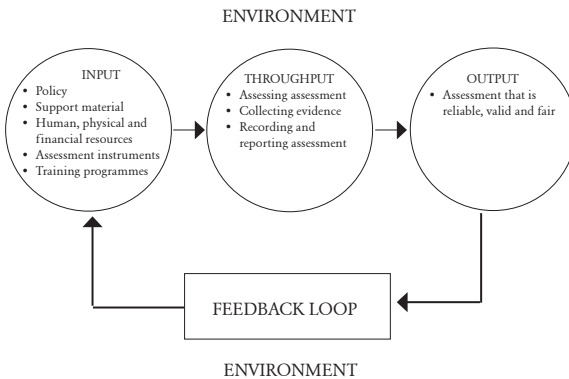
ENVIRONMENT

INPUT
- Policy
- Support material
- Human, physical and financial resources
- Assessment instruments
- Training programmes

THROUGHPUT
- Assessing assessment
- Collecting evidence
- Recording and reporting assessment

OUTPUT
- Assessment that is reliable, valid and fair

FEEDBACK LOOP

ENVIRONMENT